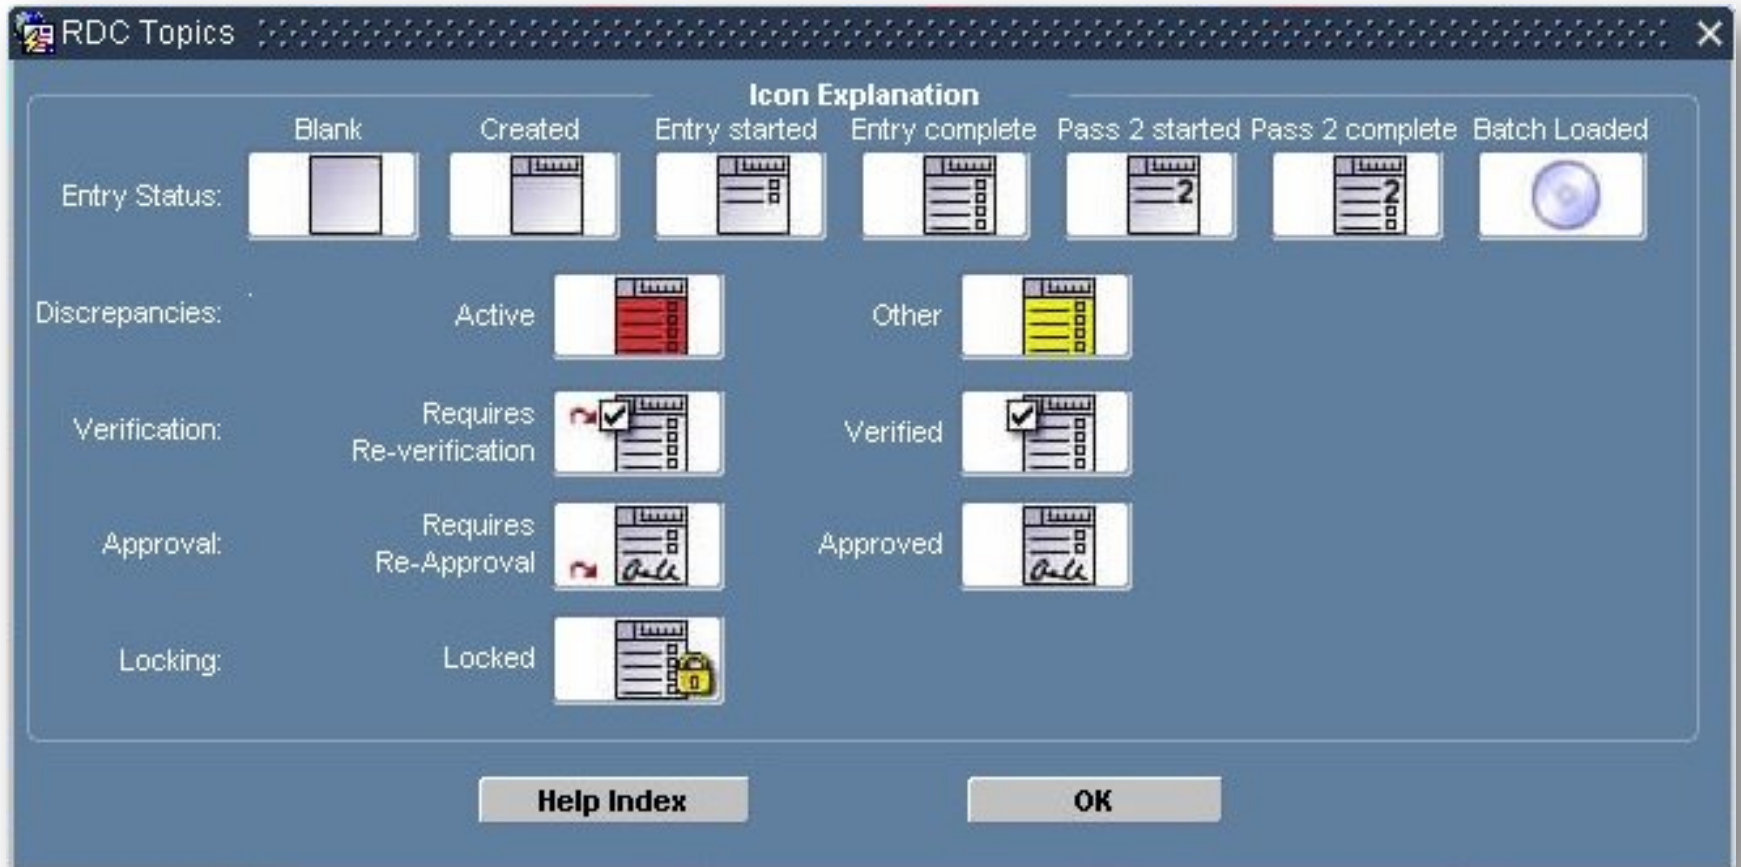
RDC Topics

Icon Explanation

Blank Created Entry started Entry complete Pass 2 started Pass 2 complete Batch Loaded

Entry Status:

2 2

Discrepancies: Active Other

Verification: Requires Re-verification Verified

Approval: Requires Re-Approval Approved

Locking: Locked

Help Index

OK